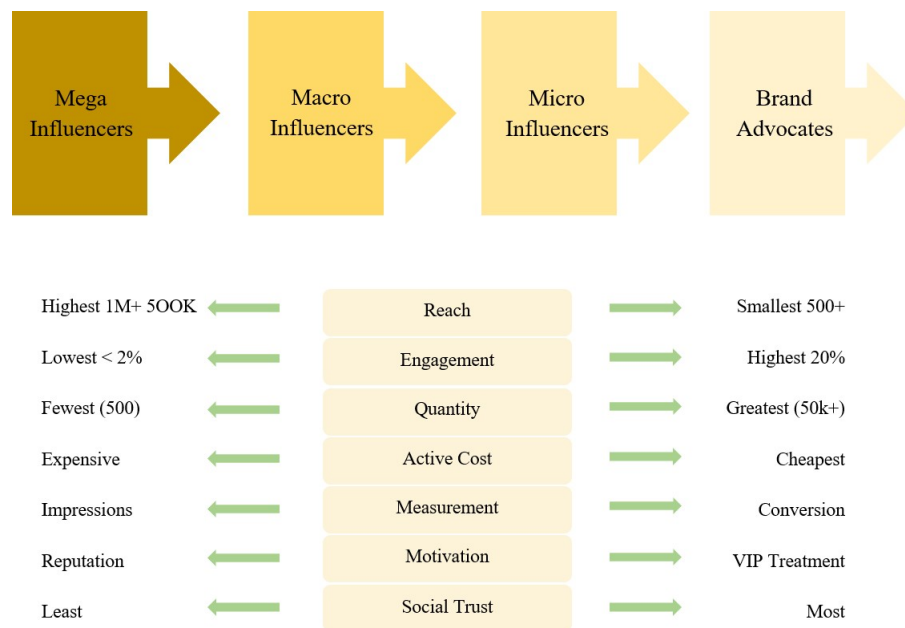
Mega Influencers

Macro Influencers

Micro Influencers

Brand Advocates

Highest 1M+ 5OOK | Reach | Smallest 500+

Lowest < 2% | Engagement | Highest 20%

Fewest (500) | Quantity | Greatest (50k+)

Expensive | Active Cost | Cheapest

Impressions | Measurement | Conversion

Reputation | Motivation | VIP Treatment

Least | Social Trust | Most